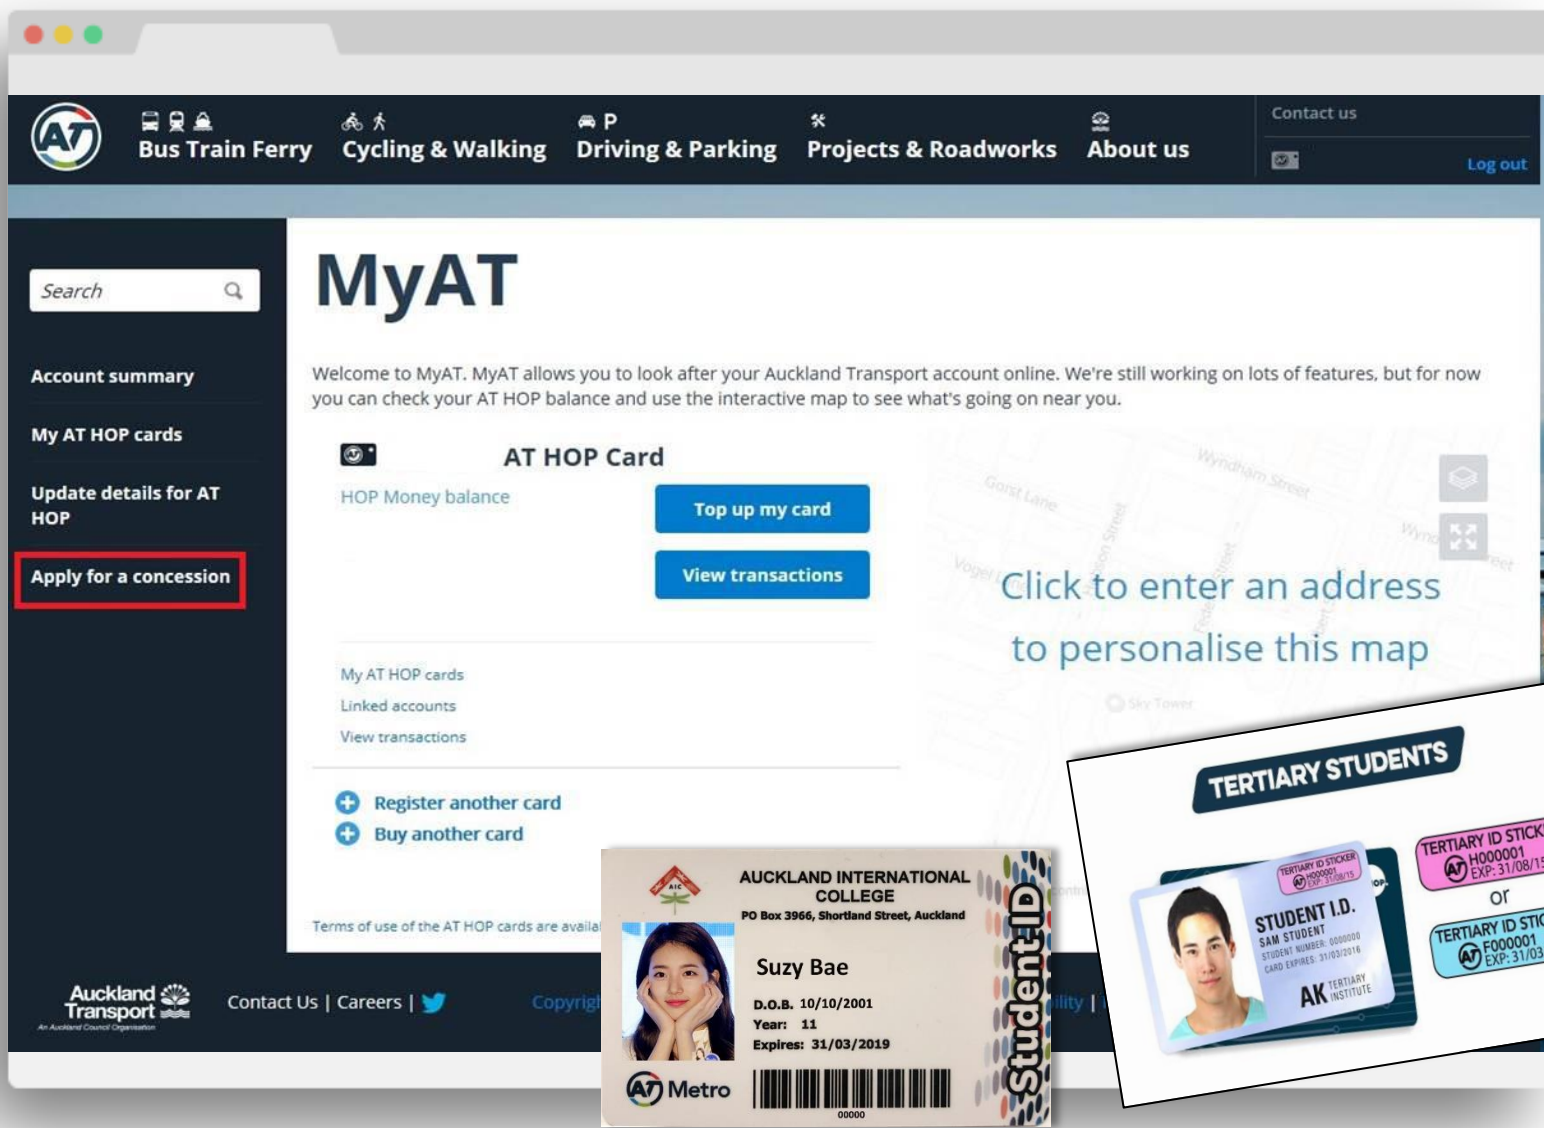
AT

Bus Train Ferry | Cycling & Walking | Driving & Parking | Projects & Roadworks | About us

Contact us

Log out

Search

Account summary

My AT HOP cards

Update details for AT HOP

Apply for a concession

MyAT

Welcome to MyAT. MyAT allows you to look after your Auckland Transport account online. We're still working on lots of features, but for now you can check your AT HOP balance and use the interactive map to see what's going on near you.

AT HOP Card

HOP Money balance

Top up my card

View transactions

My AT HOP cards
Linked accounts
View transactions

Register another card
Buy another card

Terms of use of the AT HOP cards are availa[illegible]

Click to enter an address to personalise this map

Wyndham Street
Gorst Lane
Vogel
Sky Tower

Auckland Transport
An Auckland Council Organisation

Contact Us | Careers |

Copyrig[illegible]

AUCKLAND INTERNATIONAL COLLEGE
PO Box 3966, Shortland Street, Auckland
AIC
Suzy Bae
D.O.B. 10/10/2001
Year: 11
Expires: 31/03/2019
AT Metro
00000
Student ID

TERTIARY STUDENTS
TERTIARY ID STICKER
H000001
EXP: 31/08/15
STUDENT I.D.
SAM STUDENT
STUDENT NUMBER: 0000000
CARD EXPIRES: 31/03/2016
AK TERTIARY INSTITUTE
TERTIARY ID STICK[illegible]
H000001
EXP: 31/08/1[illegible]
or
TERTIARY ID STIC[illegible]
F000001
EXP: 31/03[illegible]